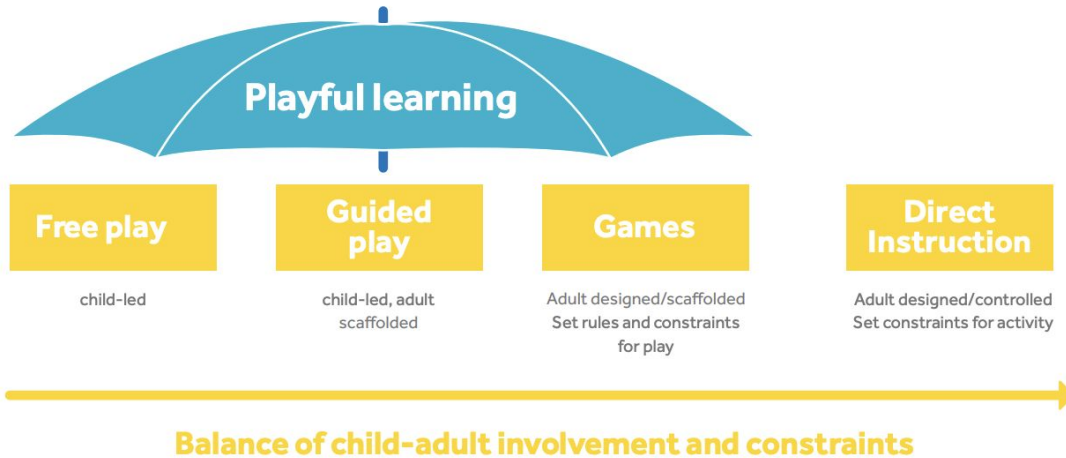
Playful learning

Free play

child-led

Guided play

child-led, adult scaffolded

Games

Adult designed/scaffolded
Set rules and constraints for play

Direct Instruction

Adult designed/controlled
Set constraints for activity

Balance of child-adult involvement and constraints